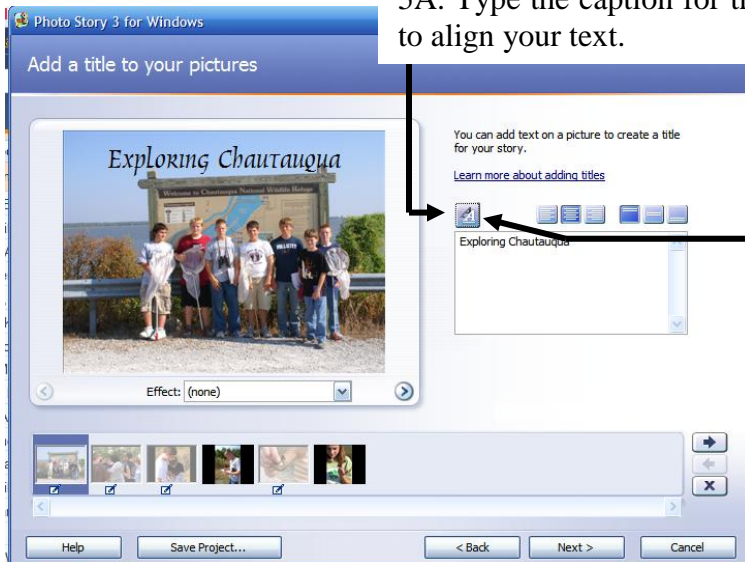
Photo Story 3 for Windows

5A. Type the caption for t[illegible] to align your text.

Add a title to your pictures

Exploring Chautauqua

Welcome to Chautauqua National Wildlife Refuge

Effect: (none)

You can add text on a picture to create a title for your story.

Learn more about adding titles

Exploring Chautauqua

Help

Save Project...

< Back

Next >

Cancel